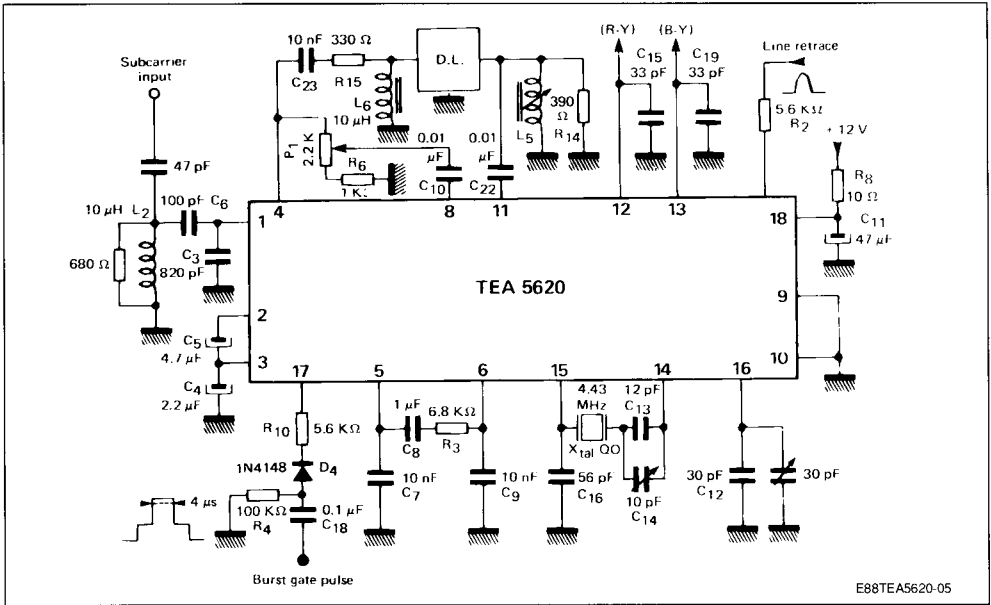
Subcarrier input

47 pF

10 μH $L_2$

680 Ω

100 pF $C_6$

$C_3$ 820 pF

10 nF 330 Ω
$C_{23}$ R15

D.L.

$L_6$
10 μH

$P_1$ 2.2 K

$R_6$
1 KΩ

0.01 μF
$C_{10}$

0.01 μF
$C_{22}$

$L_5$

390 Ω
$R_{14}$

(R-Y)
$C_{15}$
33 pF

(B-Y)
$C_{19}$
33 pF

Line retrace

5.6 KΩ
$R_2$

+ 12 V

$R_8$
10 Ω

$C_{11}$
47 μF

1 4 8 11 12 13 18

TEA 5620

2 9

3 10

$C_5$
4.7 μF

$C_4$
2.2 μF

17 5 6 15 14 16

$R_{10}$ 5.6 KΩ

1N4148 $D_4$

4 μs

100 KΩ
$R_4$

0.1 μF
$C_{18}$

Burst gate pulse

1 μF
$C_8$

6.8 KΩ
$R_3$

10 nF
$C_7$

10 nF
$C_9$

4.43 MHz

$X_{tal}$ QO

56 pF
$C_{16}$

12 pF
$C_{13}$

10 pF
$C_{14}$

30 pF
$C_{12}$

30 pF

E88TEA5620-05